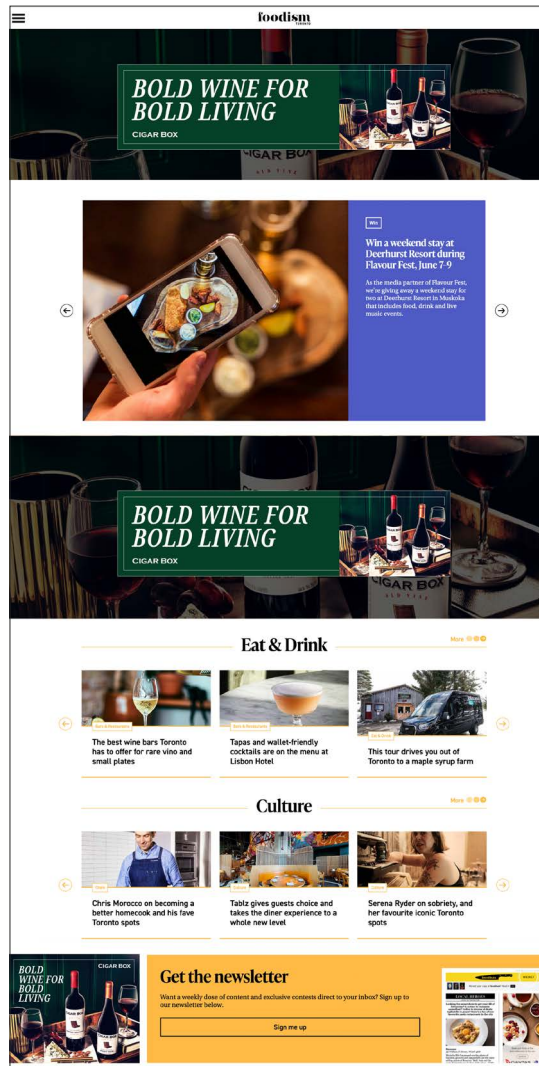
foodism
TORONTO

BOLD WINE FOR BOLD LIVING
CIGAR BOX

Win
Win a weekend stay at Deerhurst Resort during Flavour Fest, June 7-9

As the media partner of Flavour Fest, we're giving away a weekend stay for two at Deerhurst Resort in Muskoka that includes food, drink and live music events.

BOLD WINE FOR BOLD LIVING
CIGAR BOX

Eat & Drink
More

Bars & Restaurants
The best wine bars Toronto has to offer for rare vino and small plates

Bars & Restaurants
Tapas and wallet-friendly cocktails are on the menu at Lisbon Hotel

Eat & Drink
This tour drives you out of Toronto to a maple syrup farm

Culture
More

Chris Morocco on becoming a better homecook and his fave Toronto spots

Tablz gives guests choice and takes the diner experience to a whole new level

Serena Ryder on sobriety, and her favourite iconic Toronto spots

BOLD WINE FOR BOLD LIVING
CIGAR BOX

Get the newsletter
Want a weekly dose of content and exclusive contests direct to your inbox? Sign up to our newsletter below.
Sign me up